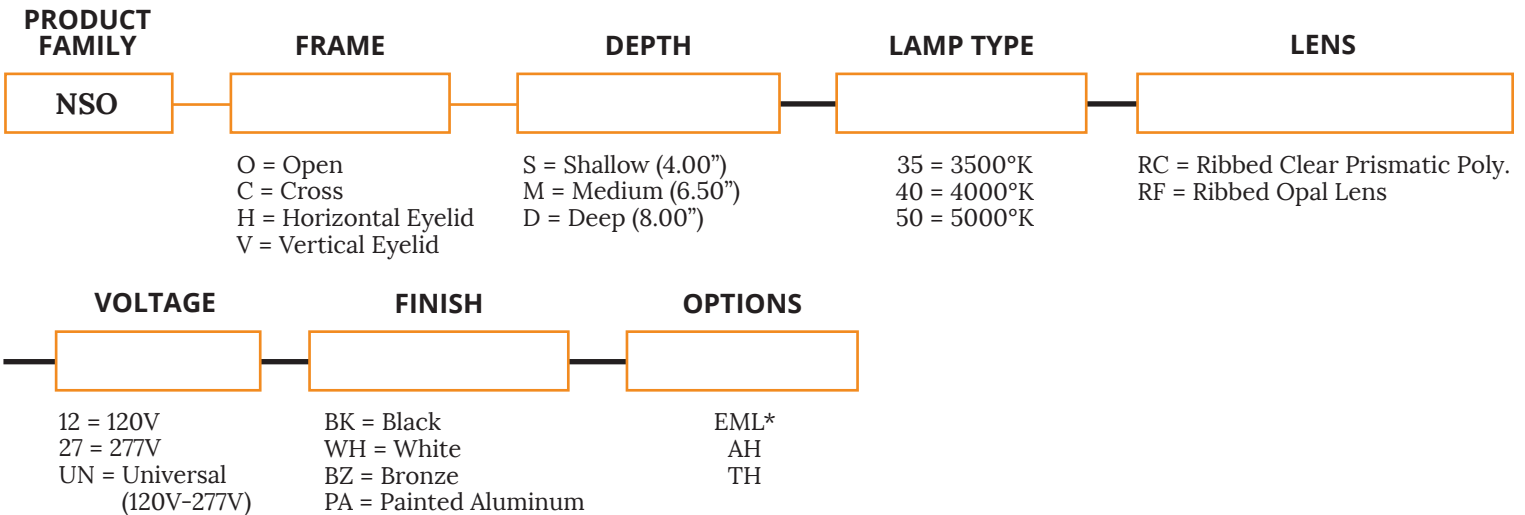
PRODUCT FAMILY

NSO

FRAME

O = Open
C = Cross
H = Horizontal Eyelid
V = Vertical Eyelid

DEPTH

S = Shallow (4.00")
M = Medium (6.50")
D = Deep (8.00")

LAMP TYPE

35 = 3500°K
40 = 4000°K
50 = 5000°K

LENS

RC = Ribbed Clear Prismatic Poly.
RF = Ribbed Opal Lens

VOLTAGE

12 = 120V
27 = 277V
UN = Universal (120V-277V)

FINISH

BK = Black
WH = White
BZ = Bronze
PA = Painted Aluminum

OPTIONS

EML*
AH
TH